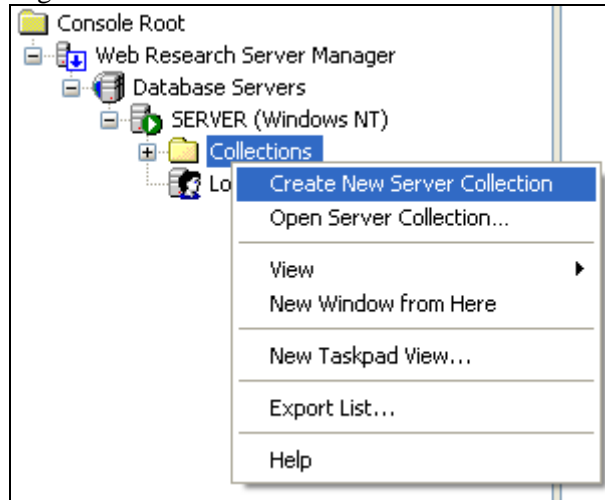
Console Root
Web Research Server Manager
Database Servers
SERVER (Windows NT)
Collections
Lo

Create New Server Collection
Open Server Collection...
View
New Window from Here
New Taskpad View...
Export List...
Help